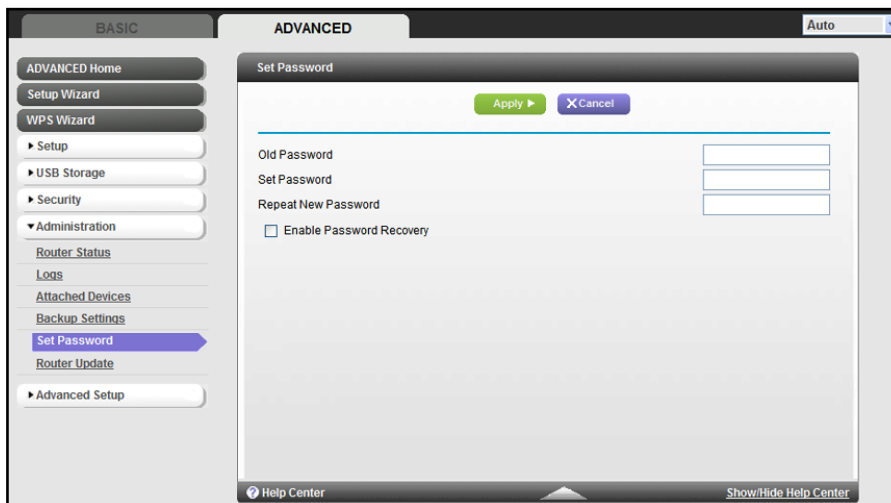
BASIC
ADVANCED
Auto

ADVANCED Home
Setup Wizard
WPS Wizard
▸ Setup
▸ USB Storage
▸ Security
▾ Administration
Router Status
Logs
Attached Devices
Backup Settings
Set Password
Router Update
▸ Advanced Setup

Set Password
Apply ▸
X Cancel

Old Password
Set Password
Repeat New Password
Enable Password Recovery

Help Center
Show/Hide Help Center